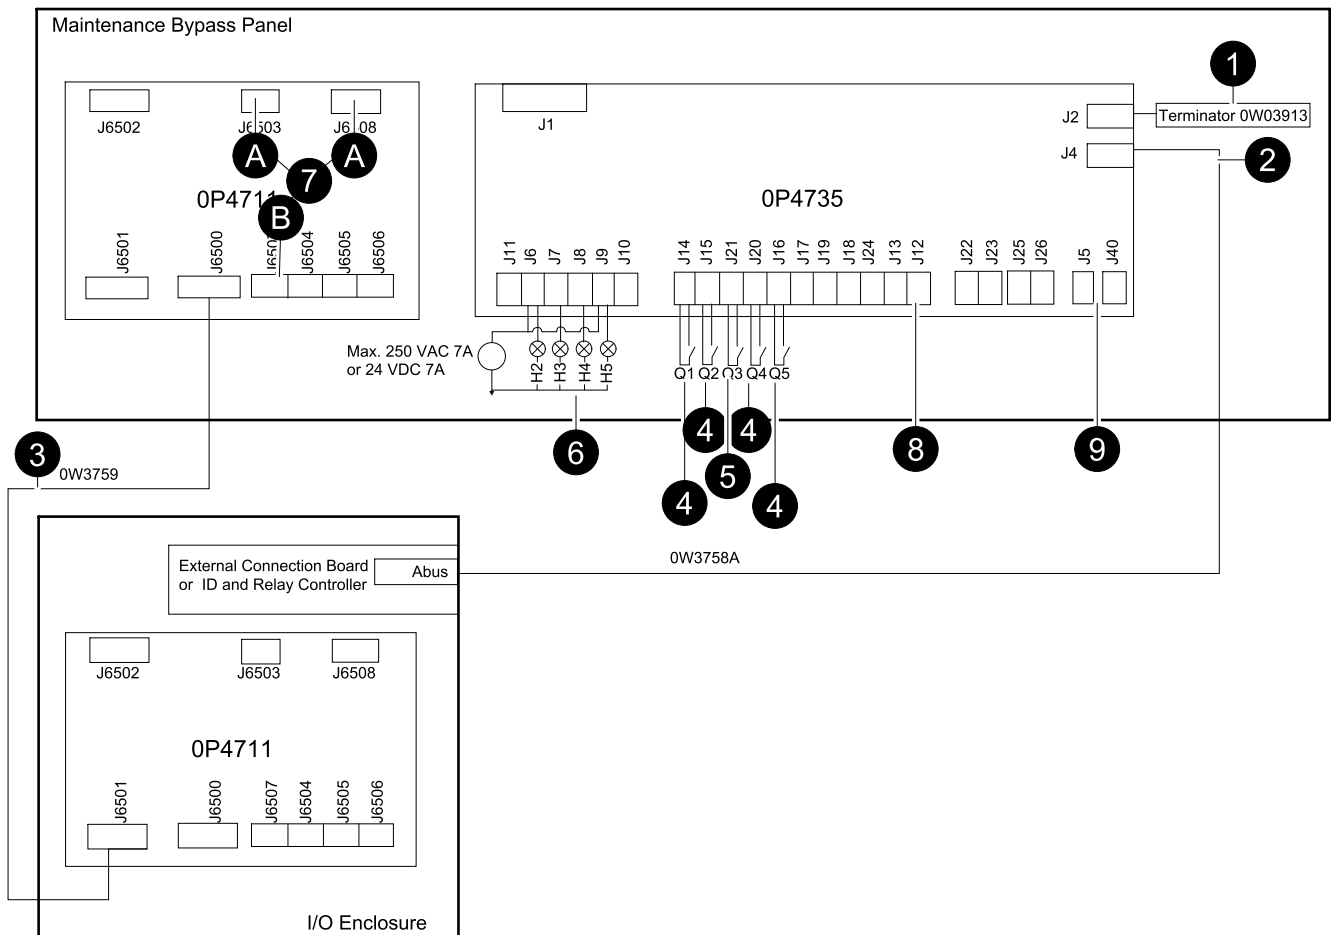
Maintenance Bypass Panel

J6502
J6503
J6508
A
7
A
0P4711
B
J6501
J6500
J6507
J6504
J6505
J6506

J1
J2
Terminator 0W03913
1
J4
2
0P4735

J11 J6 J7 J8 J9 J10
J14 J15 J21 J20 J16 J17 J19 J18 J24 J13 J12
J22 J23 J25 J26
J5 J40

Max. 250 VAC 7A or 24 VDC 7A
H2 H3 H4 H5
Q1 Q2 Q3 Q4 Q5

6
4
4
4
5
4
8
9

3
0W3759

External Connection Board or ID and Relay Controller
Abus
0W3758A

J6502
J6503
J6508
0P4711
J6501
J6500
J6507
J6504
J6505
J6506

I/O Enclosure